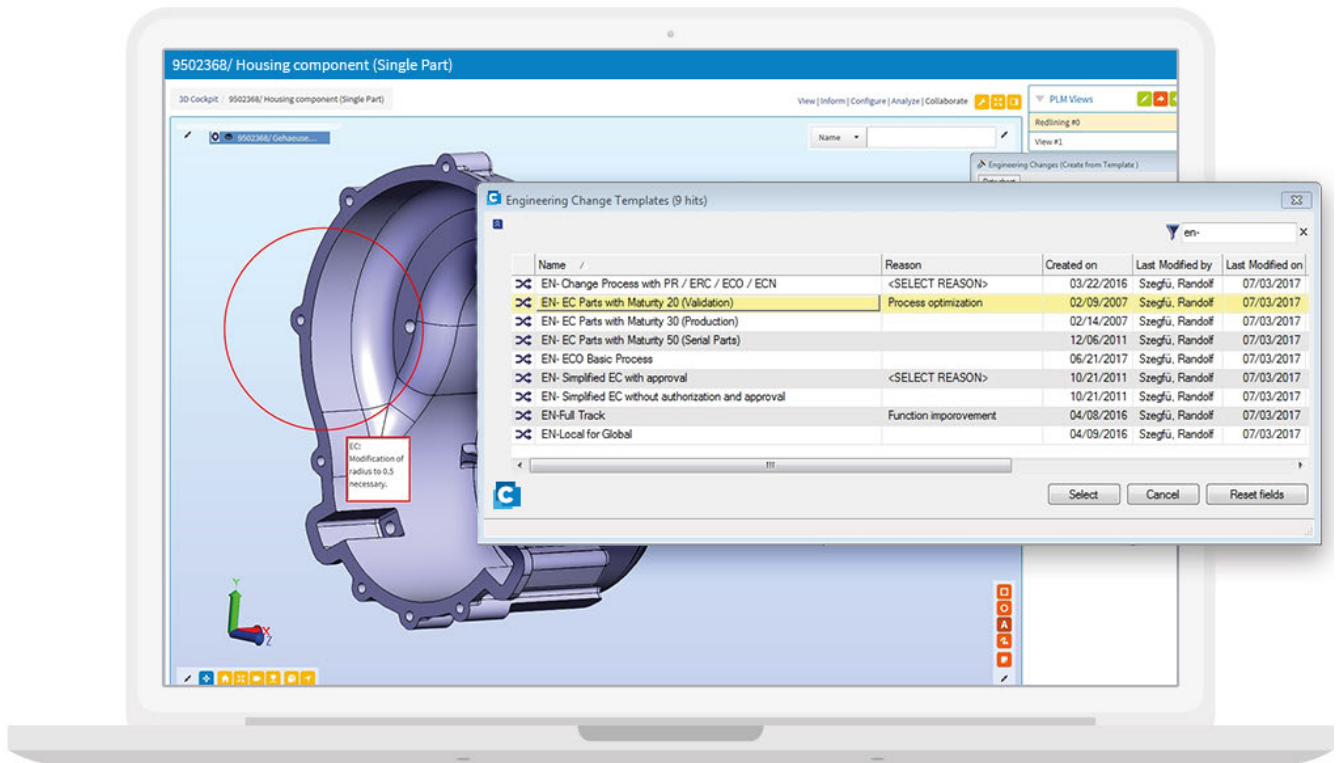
9502368/ Housing component (Single Part)

3D Cockpit 9502368/ Housing component (Single Part)

View | Inform | Configure | Analyze | Collaborate

PLM Views

Redlining #0

View #1

9502368/ Gehaeuse...

Name

Engineering Changes (Create from Template)

EC: Modification of radius to 0.5 necessary.

Engineering Change Templates (9 hits)

en-

| Name | Reason | Created on | Last Modified by | Last Modified on |
|---|---|---|---|---|
| EN- Change Process with PR / ERC / ECO / ECN | <SELECT REASON> | 03/22/2016 | Szegfü, Randolf | 07/03/2017 |
| EN- EC Parts with Maturity 20 (Validation) | Process optimization | 02/09/2007 | Szegfü, Randolf | 07/03/2017 |
| EN- EC Parts with Maturity 30 (Production) | | 02/14/2007 | Szegfü, Randolf | 07/03/2017 |
| EN- EC Parts with Maturity 50 (Serial Parts) | | 12/06/2011 | Szegfü, Randolf | 07/03/2017 |
| EN- ECO Basic Process | | 06/21/2017 | Szegfü, Randolf | 07/03/2017 |
| EN- Simplified EC with approval | <SELECT REASON> | 10/21/2011 | Szegfü, Randolf | 07/03/2017 |
| EN- Simplified EC without authorization and approval | | 10/21/2011 | Szegfü, Randolf | 07/03/2017 |
| EN-Full Track | Function imporovement | 04/08/2016 | Szegfü, Randolf | 07/03/2017 |
| EN-Local for Global | | 04/09/2016 | Szegfü, Randolf | 07/03/2017 |

Select Cancel Reset fields